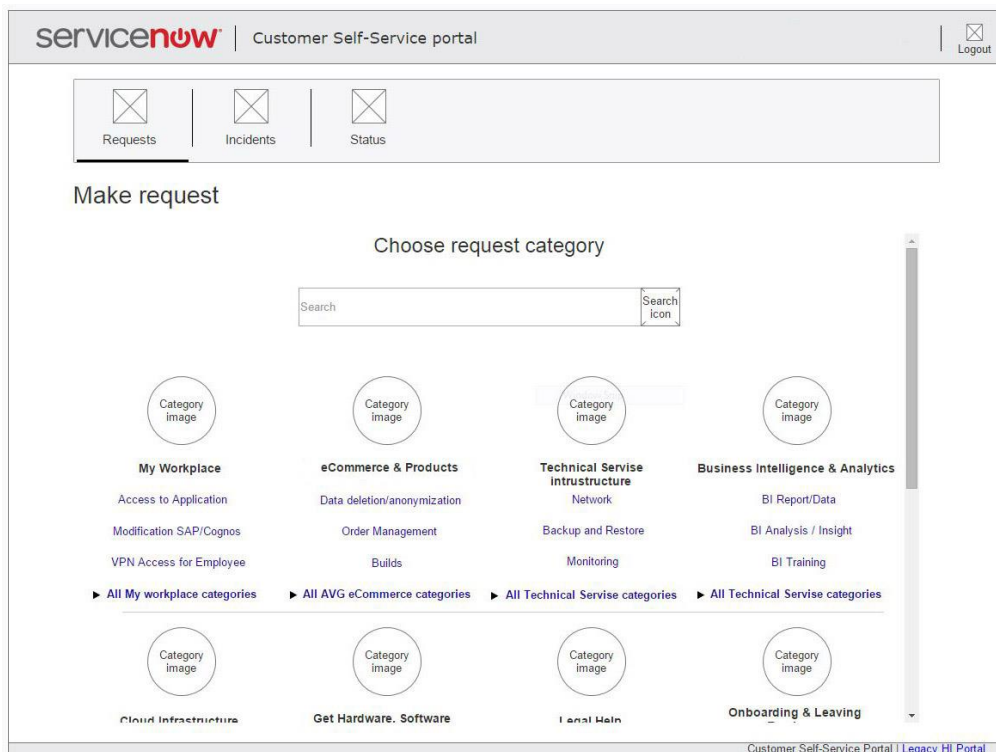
servicenow | Customer Self-Service portal

Logout

Requests Incidents Status

Make request

Choose request category

Search

Search icon

Category image

My Workplace

Access to Application

Modification SAP/Cognos

VPN Access for Employee

▶ All My workplace categories

Category image

eCommerce & Products

Data deletion/anonymization

Order Management

Builds

▶ All AVG eCommerce categories

Category image

Technical Servise intrustructure

Network

Backup and Restore

Monitoring

▶ All Technical Servise categories

Category image

Business Intelligence & Analytics

BI Report/Data

BI Analysis / Insight

BI Training

▶ All Technical Servise categories

Category image

Cloud Infrastructure

Category image

Get Hardware, Software

Category image

Legal Help

Category image

Onboarding & Leaving

Customer Self-Service Portal | Legacy HI Portal